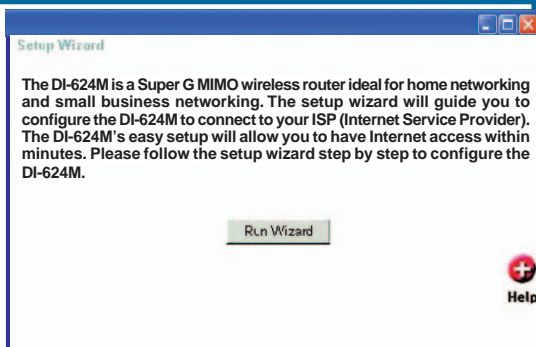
Setup Wizard

The DI-624M is a Super G MIMO wireless router ideal for home networking and small business networking. The setup wizard will guide you to configure the DI-624M to connect to your ISP (Internet Service Provider). The DI-624M's easy setup will allow you to have Internet access within minutes. Please follow the setup wizard step by step to configure the DI-624M.

Run Wizard

Help